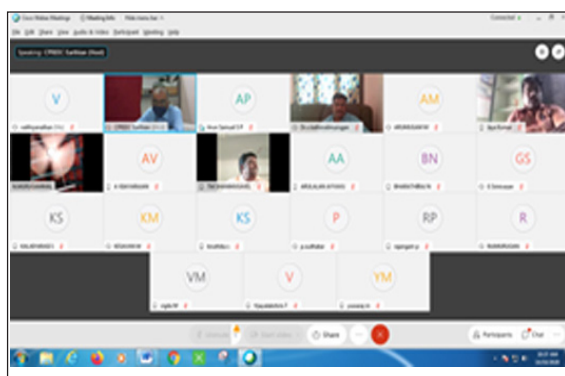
Cisco Webex Meetings | Meeting Info | Hide menu bar

File Edit Share View Audio & Video Participant Meeting Help

Connected

Speaking: CPRDC Sathian (Host)

V

CPRDC Sathian

AP

AM

AV

AA

BN

GS

KS

KM

KS

P

RP

R

VM

V

YM

Share

Participants

Chat